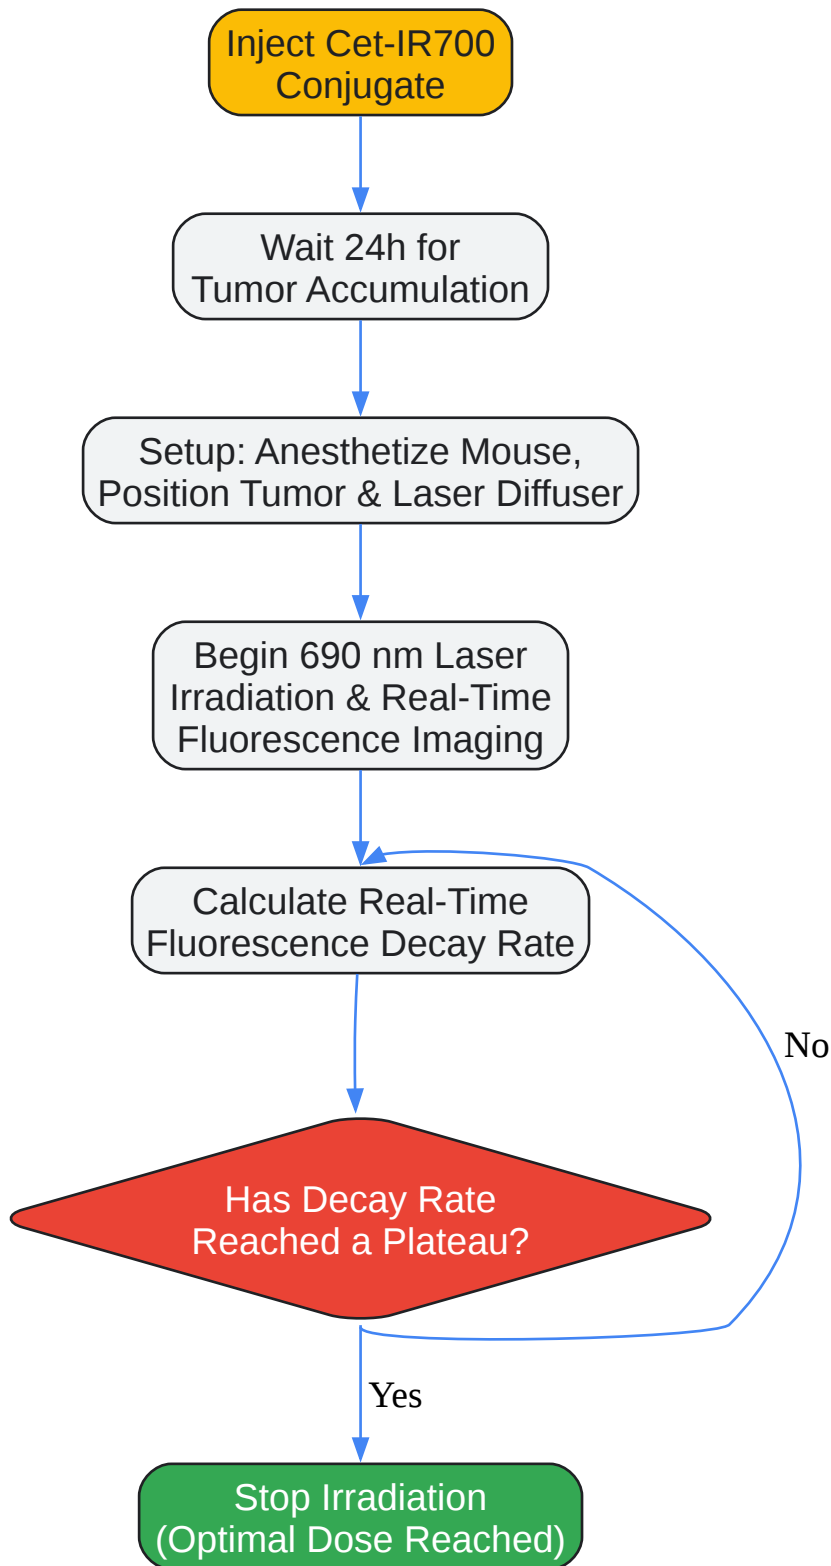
Inject Cet-IR700 Conjugate

Wait 24h for Tumor Accumulation

Setup: Anesthetize Mouse, Position Tumor & Laser Diffuser

Begin 690 nm Laser Irradiation & Real-Time Fluorescence Imaging

Calculate Real-Time Fluorescence Decay Rate

No

Has Decay Rate Reached a Plateau?

Yes

Stop Irradiation (Optimal Dose Reached)